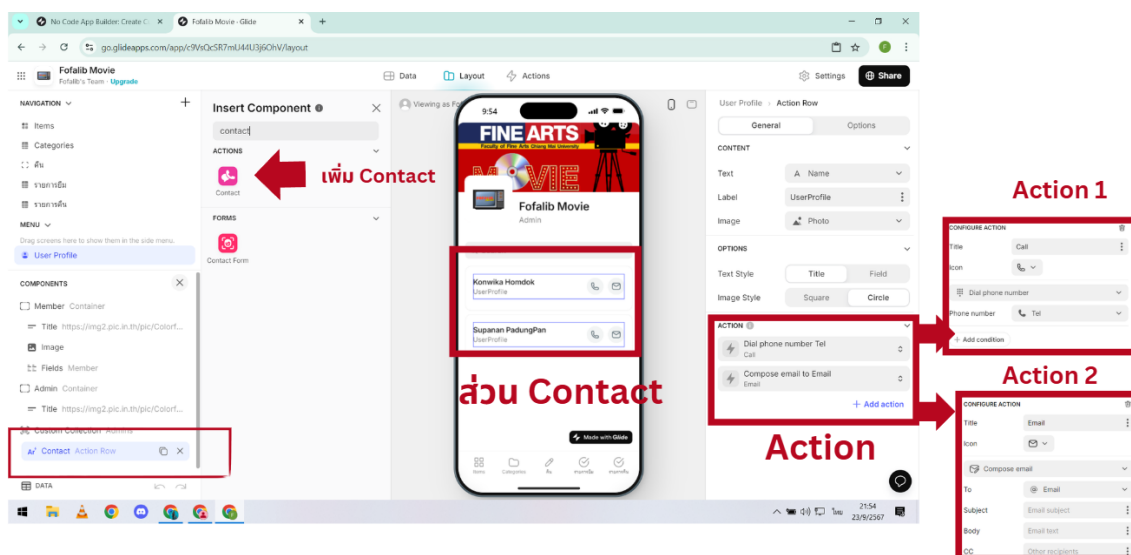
No Code App Builder: Create C ×
Fofalib Movie - Glide ×
go.glideapps.com/app/c9VsQcSR7mU44U3j6OhV/layout

Fofalib Movie
Fofalib's Team · Upgrade

Data
Layout
Actions
Settings
Share

NAVIGATION
Items
Categories
คืน
รายการยืม
รายการคืน
MENU
Drag screens here to show them in the side menu.
User Profile

COMPONENTS
Member Container
Title https://img2.pic.in.th/pic/Colorf...
Image
Fields Member
Admin Container
Title https://img2.pic.in.th/pic/Colorf...
Custom Collection Admins
Contact Action Row
DATA

Insert Component
contact
ACTIONS
Contact
FORMS
Contact Form

เพิ่ม Contact

Viewing as Fo

9:54
FINE ARTS
Faculty of Fine Arts Chiang Mai University
MOVIE
Fofalib Movie
Admin
Konwika Homdok
UserProfile
Supanan PadungPan
UserProfile
Made with Glide
Items Categories คืน รายการยืม รายการคืน

ส่วน Contact

User Profile › Action Row
General
Options
CONTENT
Text
A Name
Label
UserProfile
Image
Photo
OPTIONS
Text Style
Title
Field
Image Style
Square
Circle
ACTION
Dial phone number Tel
Call
Compose email to Email
Email
+ Add action

Action

Action 1
CONFIGURE ACTION
Title
Call
Icon
Dial phone number
Phone number
Tel
+ Add condition

Action 2
CONFIGURE ACTION
Title
Email
Icon
Compose email
To
Email
Subject
Email subject
Body
Email text
CC
Other recipients

21:54
23/9/2567
ไทย